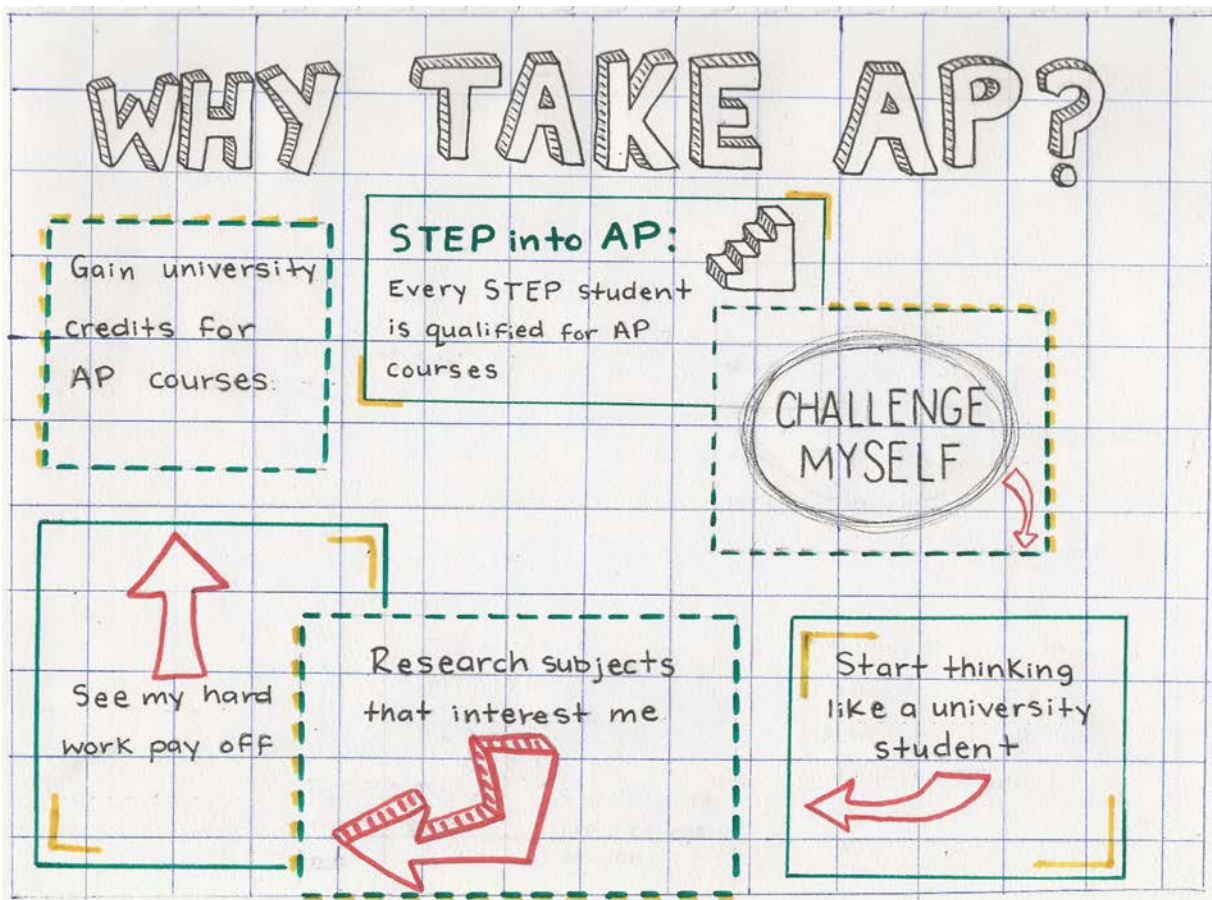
WHY TAKE AP?

Gain university credits for AP courses

STEP into AP:
Every STEP student is qualified for AP courses

CHALLENGE MYSELF

See my hard work pay off

Research subjects that interest me

Start thinking like a university student